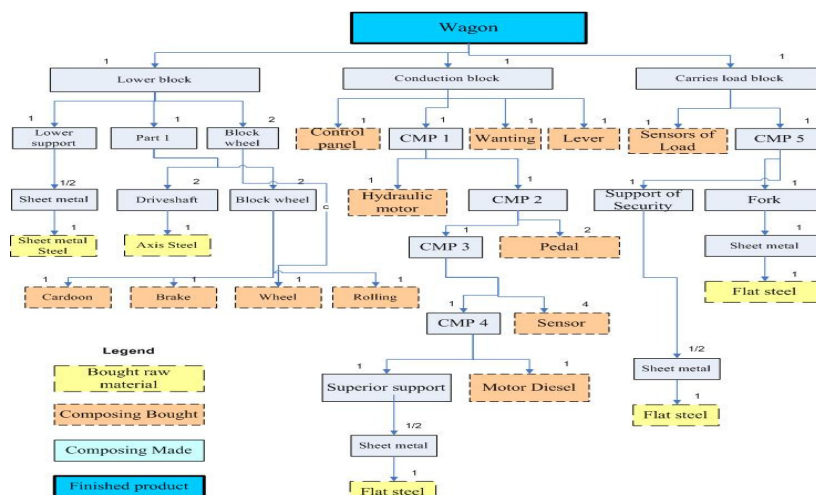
Wagon

1
Lower block

1
Conduction block

1
Carries load block

1
Lower support

1
Part 1

2
Block wheel

1
Control panel

1
CMP 1

1
Wanting

1
Lever

1
Sensors of Load

1
CMP 5

1/2
Sheet metal

2
Driveshaft

2
Block wheel

c

1
Hydraulic motor

1
CMP 2

1
Support of Security

1
Fork

1
Sheet metal Steel

1
Axis Steel

1
CMP 3

2
Pedal

1
Sheet metal

1
Cardoon

1
Brake

1
Wheel

1
Rolling

1
Flat steel

1
CMP 4

4
Sensor

Legend

Bought raw material

Composing Bought

Composing Made

Finished product

1
Superior support

1
Motor Diesel

1/2
Sheet metal

1
Flat steel

1/2
Sheet metal

1
Flat steel